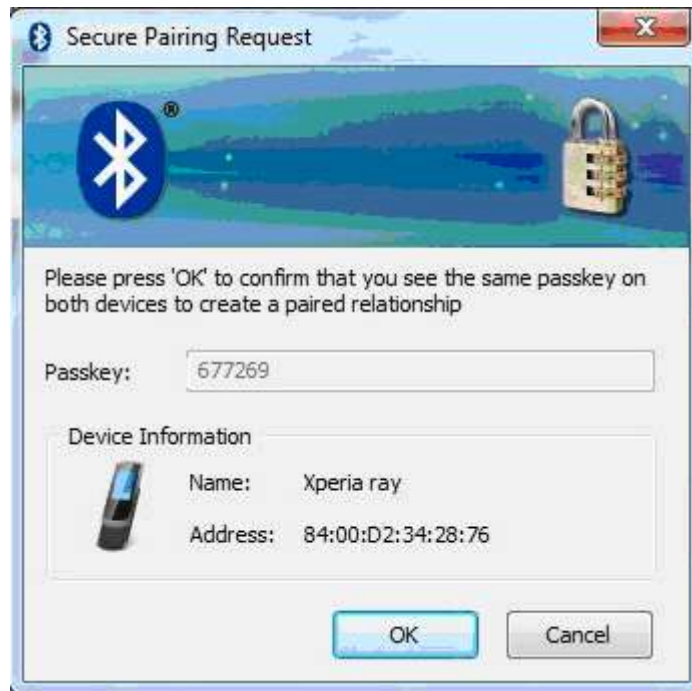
Secure Pairing Request

®

Please press 'OK' to confirm that you see the same passkey on both devices to create a paired relationship

Passkey: 677269

Device Information

Name: Xperia ray

Address: 84:00:D2:34:28:76

OK

Cancel